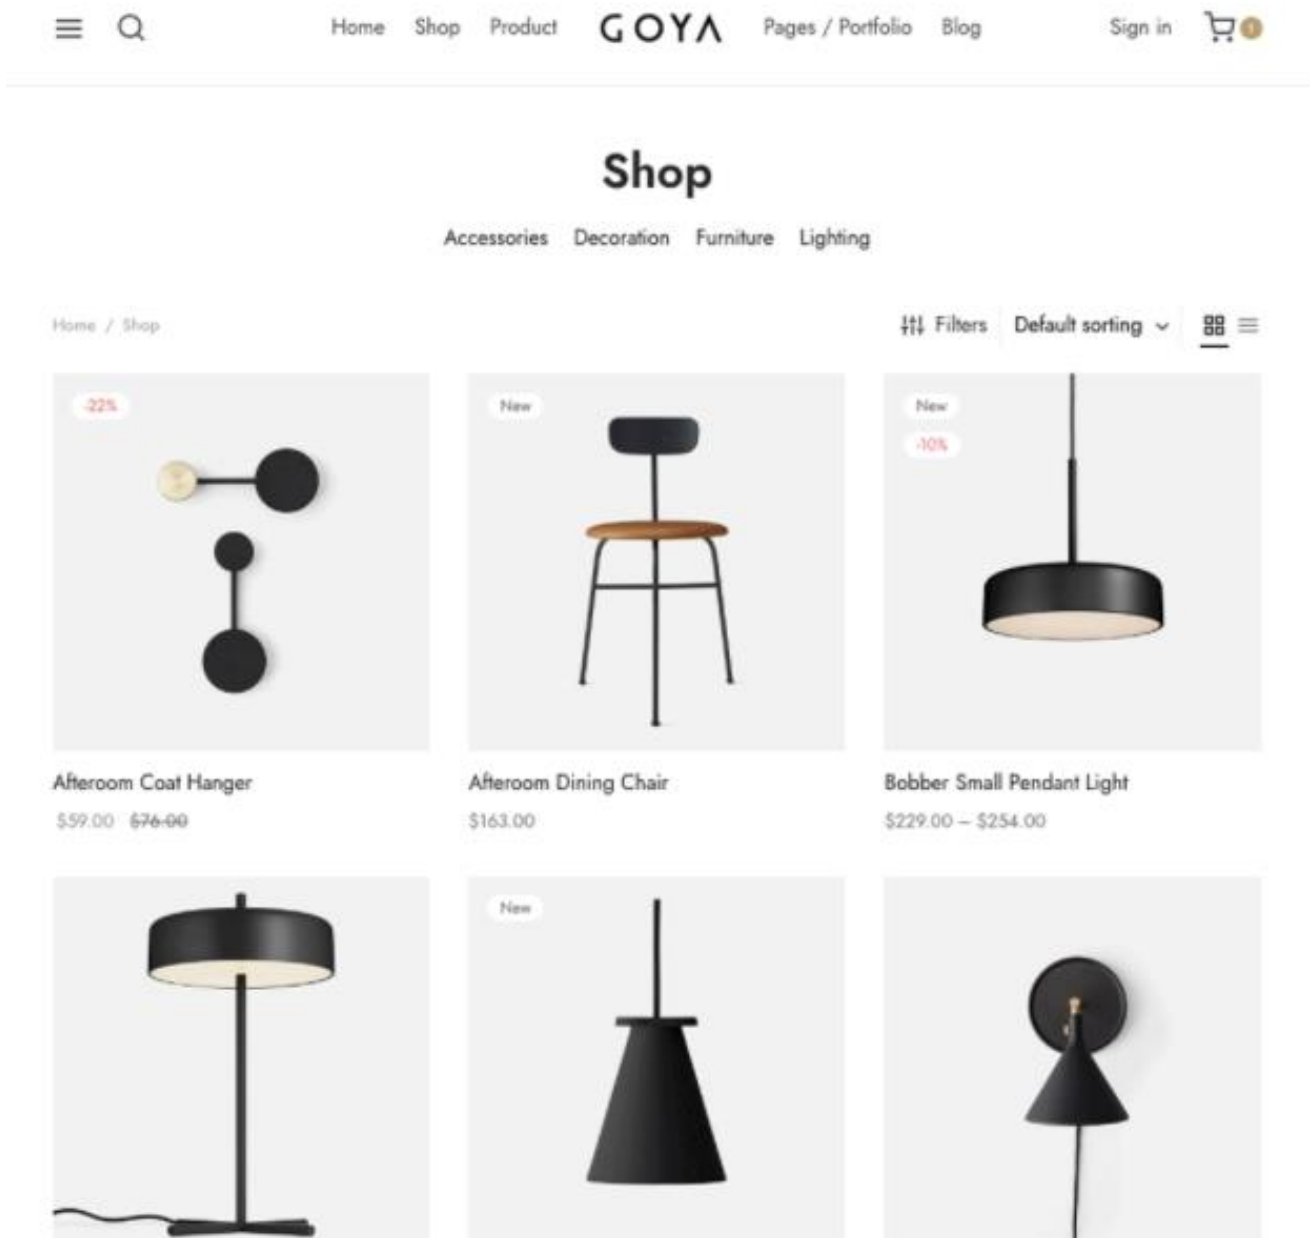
Home Shop Product GOYΛ Pages / Portfolio Blog Sign in 0

Shop

Accessories Decoration Furniture Lighting

Home / Shop

Filters Default sorting

-22%

Afteroom Coat Hanger

$59.00 $76.00

New

Afteroom Dining Chair

$163.00

New

-10%

Bobber Small Pendant Light

$229.00 – $254.00

New